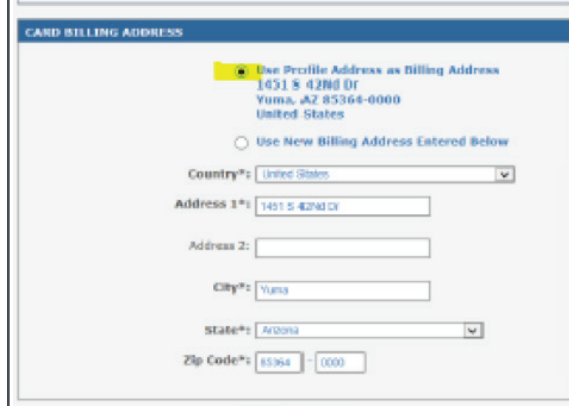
CARD BILLING ADDRESS

Use Profile Address as Billing Address
1451 S 42Nd Dr
Yuma, AZ 85364-0000
United States

Use New Billing Address Entered Below

Country*: United States

Address 1*: 1451 S 42Nd Dr

Address 2:

City*: Yuma

State*: Arizona

Zip Code*: 85364 - 0000